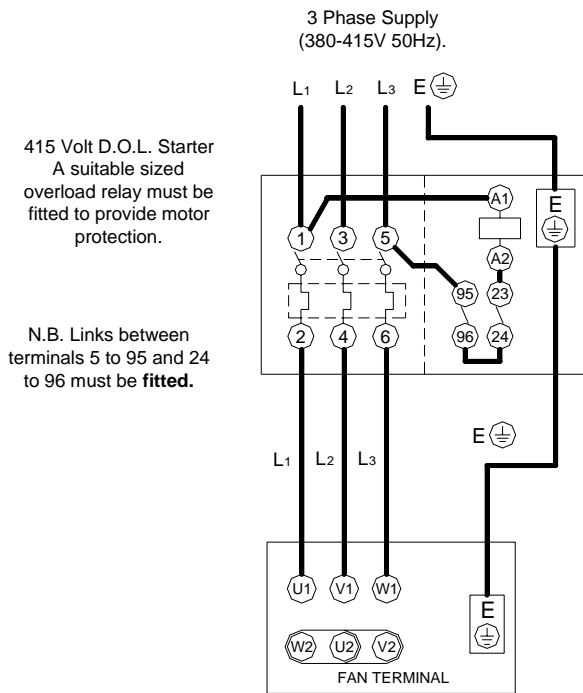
3 Phase Supply
(380-415V 50Hz).

$L_1$ $L_2$ $L_3$ E

415 Volt D.O.L. Starter
A suitable sized overload relay must be fitted to provide motor protection.

N.B. Links between terminals 5 to 95 and 24 to 96 must be **fitted.**

1 3 5 A1 E
A2
95 23
2 4 6 96 24

E

$L_1$ $L_2$ $L_3$

U1 V1 W1
E
W2 U2 V2
FAN TERMINAL